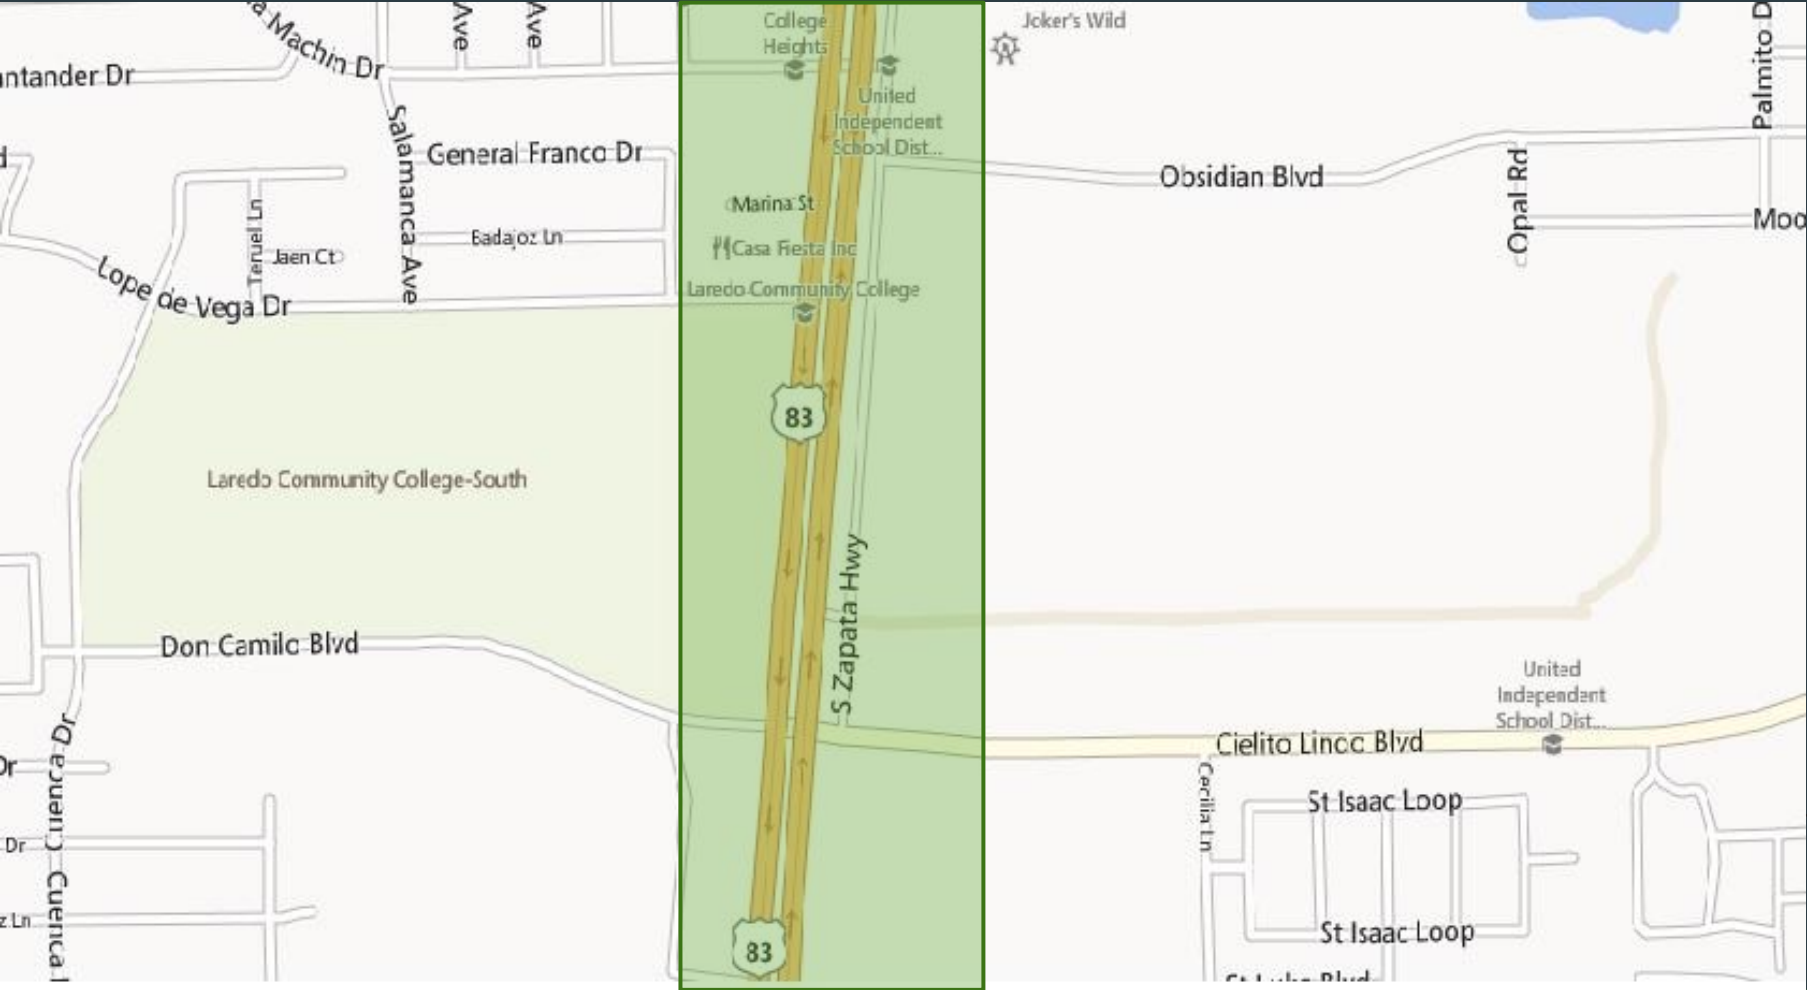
Machin Dr
Ave
Ave
antander Dr
Salamanca Ave
General Franco Dr
Teruel Ln
Jaen Ct
Badajoz Ln
Lope de Vega Dr
College Heights
United Independent School Dist...
Marina St
Casa Fiesta Inc
Laredo Community College
83
Joker's Wild
Palmito D
Obsidian Blvd
Opal Rd
Moo
Laredo Community College-South
S Zapata Hwy
Don Camilo Blvd
Cuenca Dr
Dr
Dr
Cuenca
z Ln
83
United Independent School Dist...
Cielito Lindo Blvd
Cecilia Ln
St Isaac Loop
St Isaac Loop
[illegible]